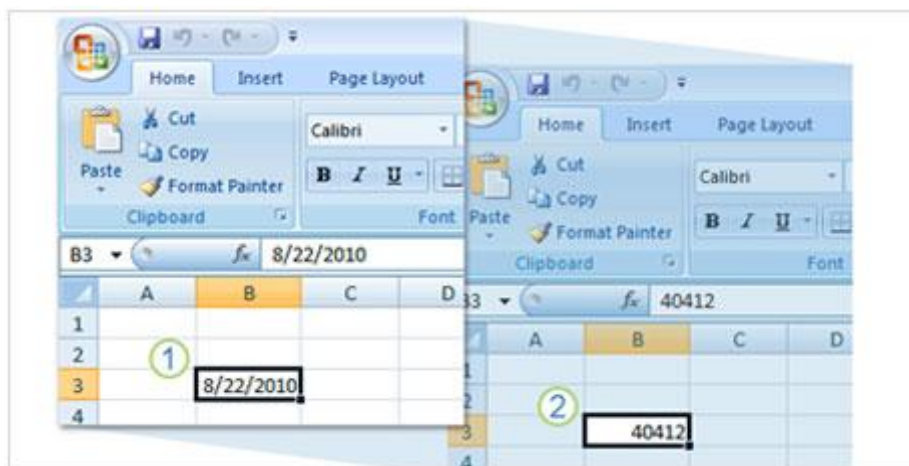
Home Insert Page Layout

Cut
Copy
Paste
Format Painter
Clipboard

Calibri
B I U
Font

B3 $f_x$ 8/22/2010

| | A | B | C | D |
|---|---|---|---|---|
| 1 | | | | |
| 2 | | ① | | |
| 3 | | 8/22/2010 | | |
| 4 | | | | |

Home Insert Page Layout

Cut
Copy
Paste
Format Painter
Clipboard

Calibri
B I U
Font

B3 $f_x$ 40412

| | A | B | C | D |
|---|---|---|---|---|
| 1 | | | | |
| 2 | | ② | | |
| 3 | | 40412 | | |
| 4 | | | | |